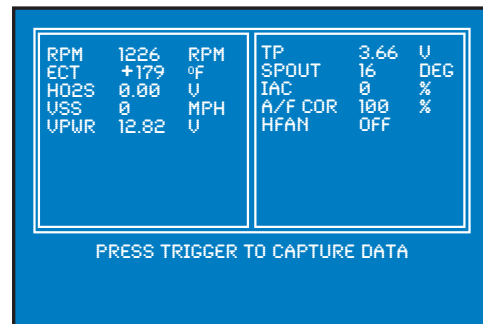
| RPM | 1226 | RPM |
|---|---|---|
| ECT | +179 | ºF |
| HO2S | 0.00 | V |
| VSS | 0 | MPH |
| VPWR | 12.82 | V |

| TP | 3.66 | V |
|---|---|---|
| SPOUT | 16 | DEG |
| IAC | 0 | % |
| A/F COR | 100 | % |
| HFAN | OFF | |

PRESS TRIGGER TO CAPTURE DATA